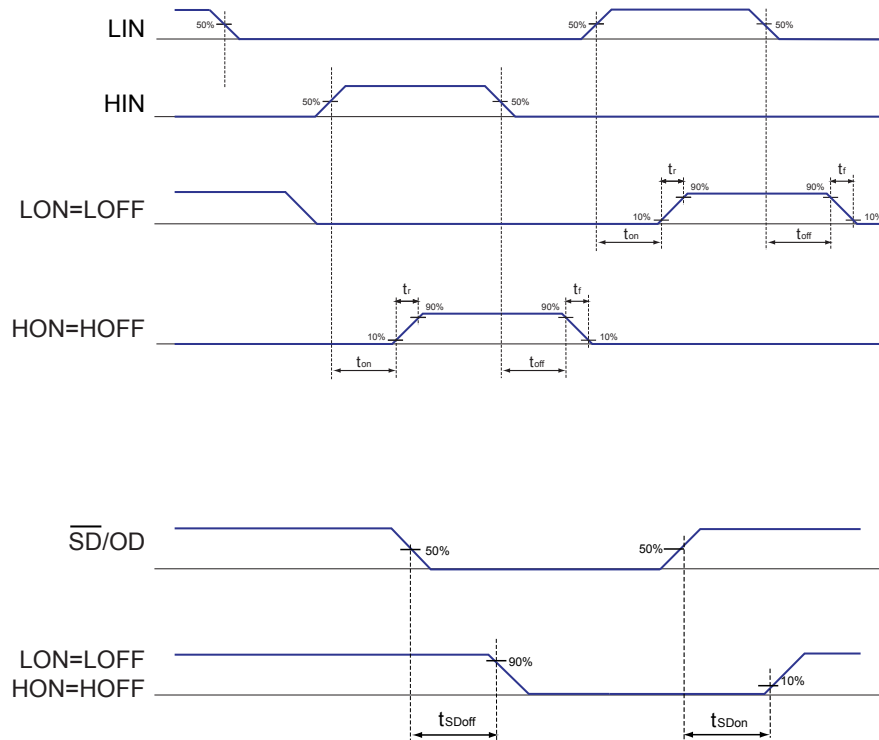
LIN
50%
50%
50%

HIN
50%
50%

LON=LOFF
$t_r$
90%
90%
$t_f$
10%
10%
$t_{on}$
$t_{off}$

HON=HOFF
$t_r$
90%
90%
$t_f$
10%
10%
$t_{on}$
$t_{off}$

$\overline{SD}$/OD
50%
50%

LON=LOFF
HON=HOFF
90%
10%
$t_{SDoff}$
$t_{SDon}$